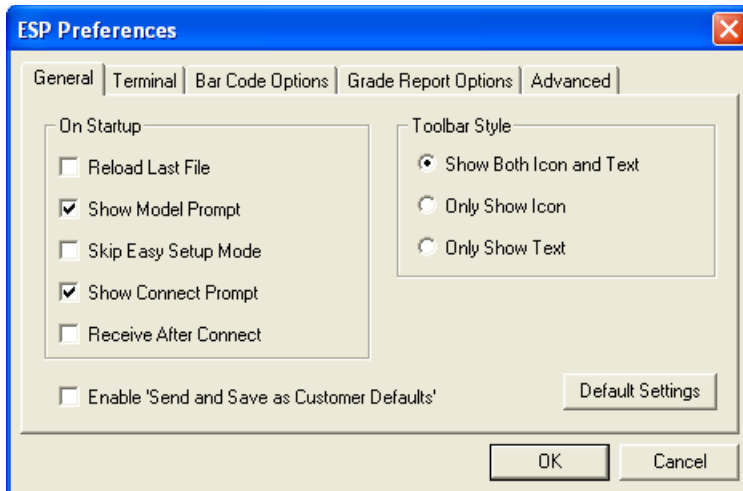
ESP Preferences

General | Terminal | Bar Code Options | Grade Report Options | Advanced

On Startup

Reload Last File

Show Model Prompt

Skip Easy Setup Mode

Show Connect Prompt

Receive After Connect

Toolbar Style

Show Both Icon and Text

Only Show Icon

Only Show Text

Enable 'Send and Save as Customer Defaults'

Default Settings

OK

Cancel